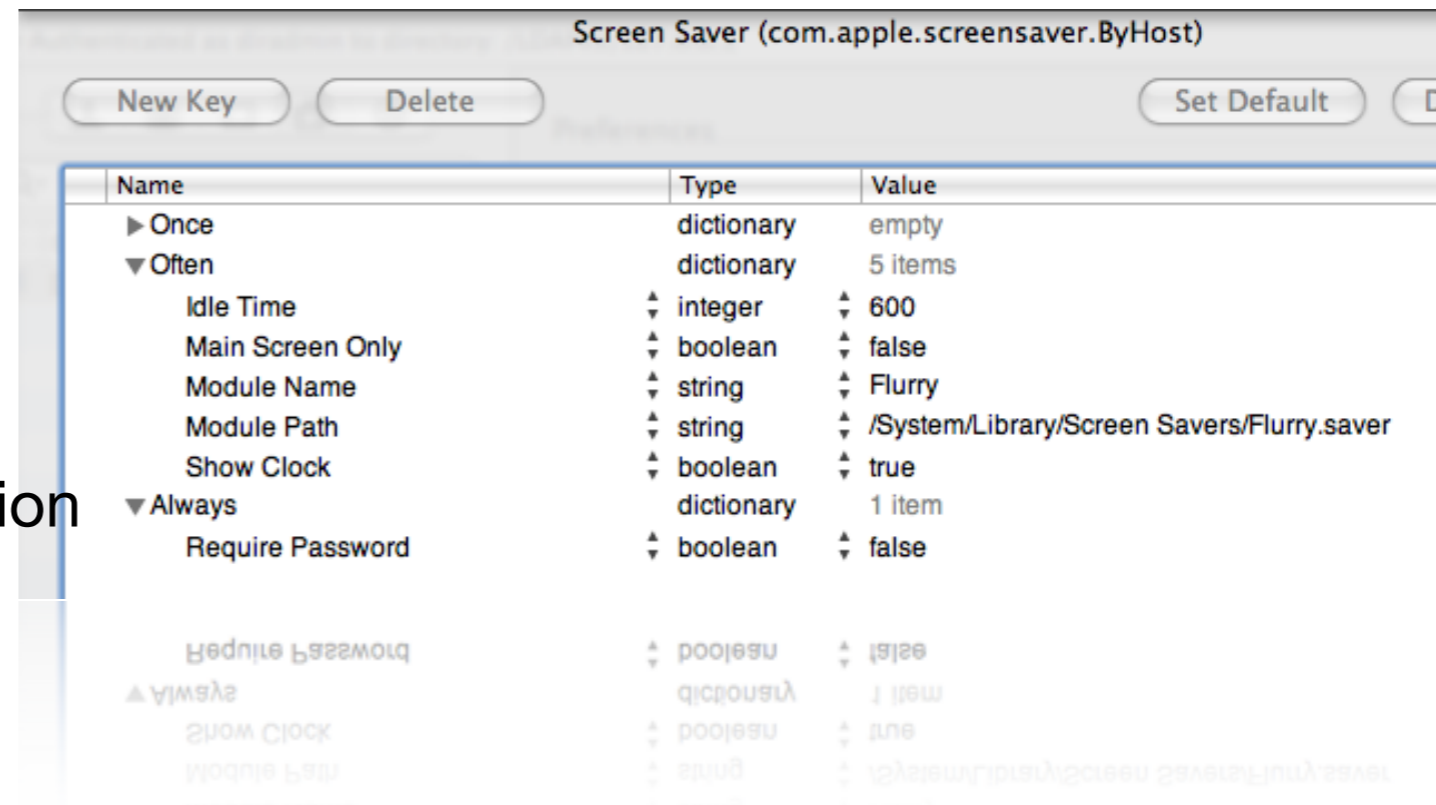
Screen Saver (com.apple.screensaver.ByHost)

New Key
Delete
Set Default

| Name | Type | Value |
|---|---|---|
| Once | dictionary | empty |
| Often | dictionary | 5 items |
| Idle Time | integer | 600 |
| Main Screen Only | boolean | false |
| Module Name | string | Flurry |
| Module Path | string | /System/Library/Screen Savers/Flurry.saver |
| Show Clock | boolean | true |
| Always | dictionary | 1 item |
| Require Password | boolean | false |

ion